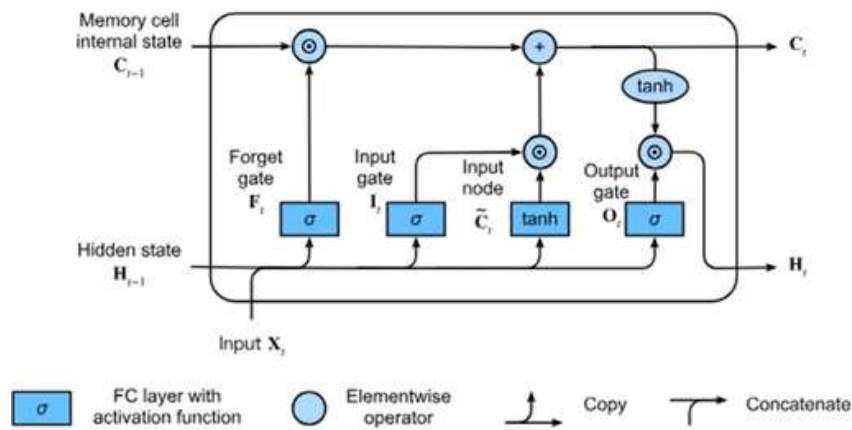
Memory cell internal state $\mathbf{C}_{t-1}$

$\odot$

+

$\mathbf{C}_t$

tanh

Forget gate $\mathbf{F}_t$

Input gate $\mathbf{I}_t$

Input node $\tilde{\mathbf{C}}_t$

Output gate $\mathbf{O}_t$

$\odot$

$\odot$

$\sigma$

$\sigma$

tanh

$\sigma$

Hidden state $\mathbf{H}_{t-1}$

$\mathbf{H}_t$

Input $\mathbf{X}_t$

$\sigma$ FC layer with activation function

Elementwise operator

Copy

Concatenate